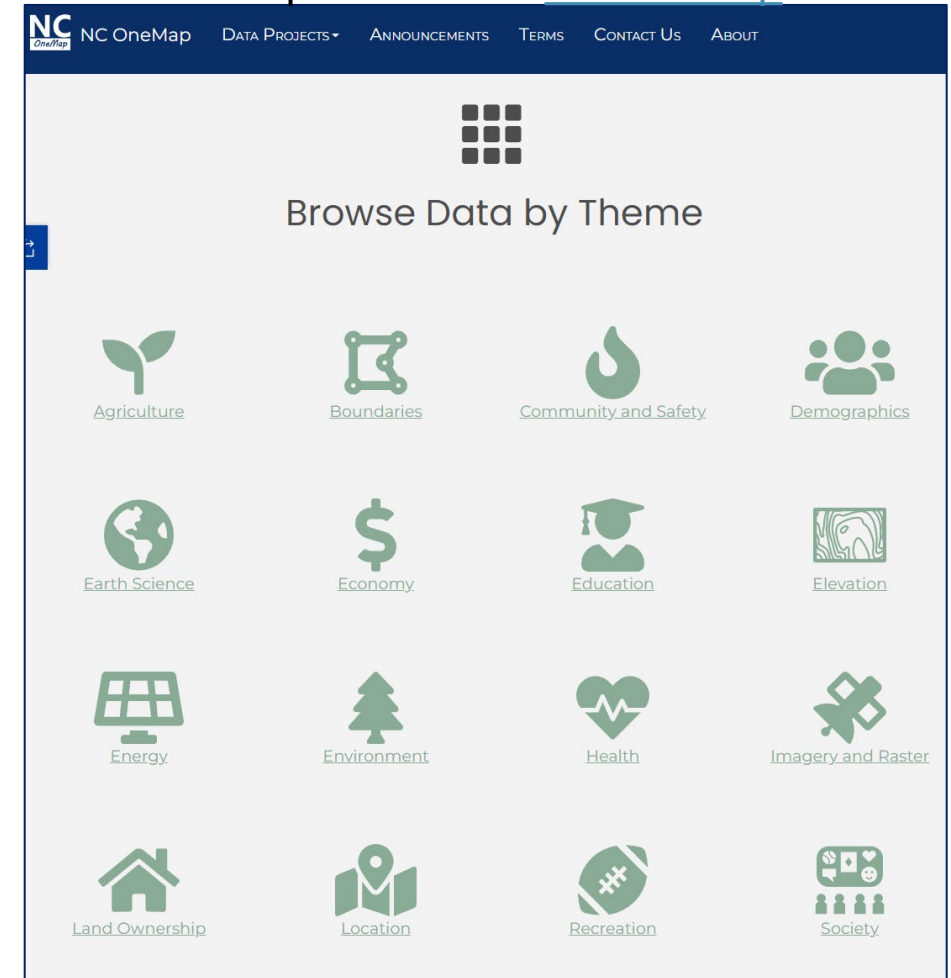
NC OneMap NC OneMap Data Projects Announcements Terms Contact Us About

Browse Data by Theme

Agriculture
Boundaries
Community and Safety
Demographics
Earth Science
Economy
Education
Elevation
Energy
Environment
Health
Imagery and Raster
Land Ownership
Location
Recreation
Society